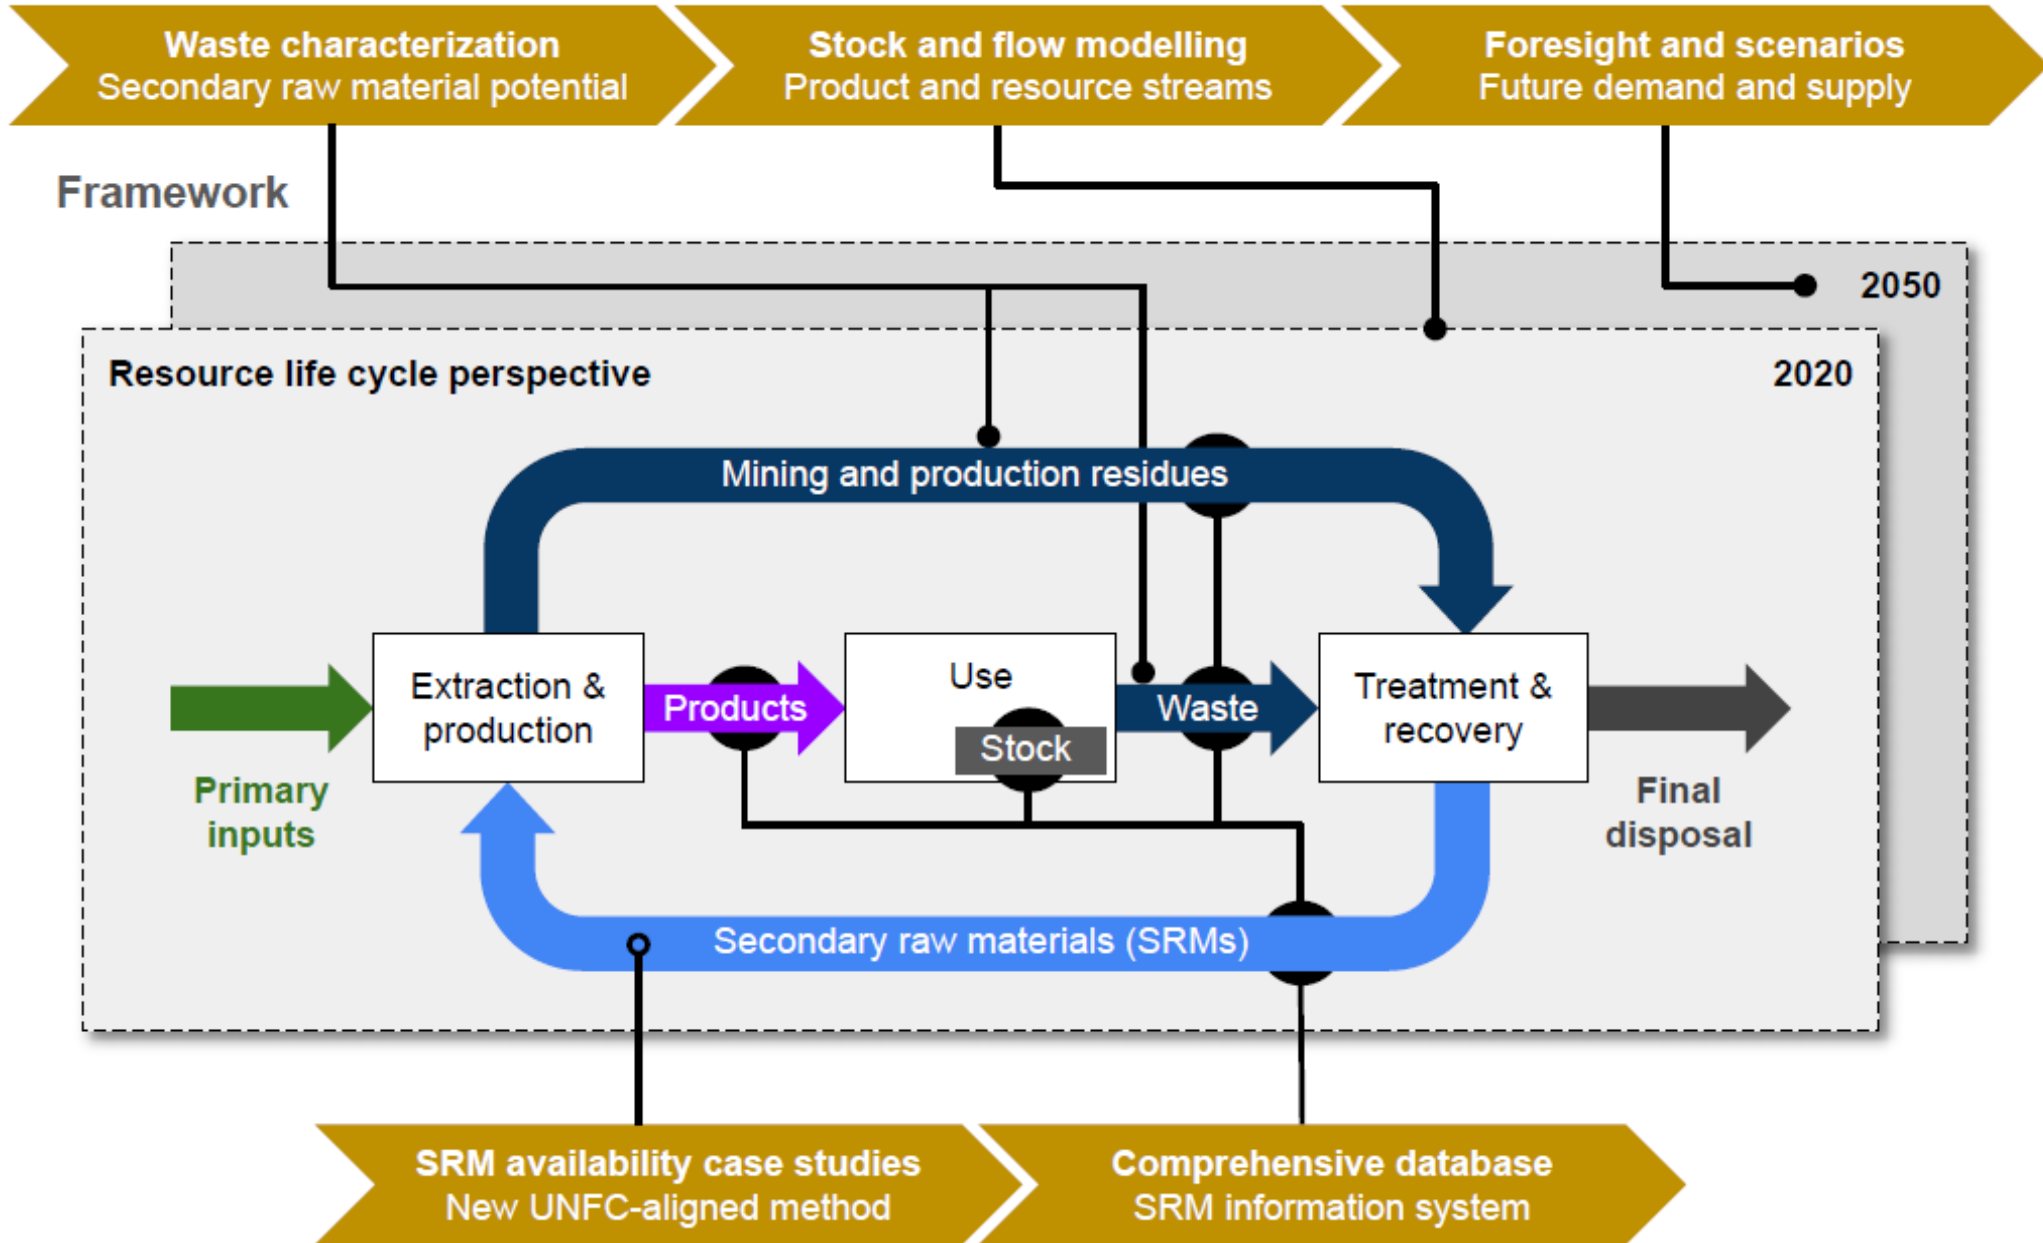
Waste characterization
Secondary raw material potential

Stock and flow modelling
Product and resource streams

Foresight and scenarios
Future demand and supply

Framework

2050

Resource life cycle perspective

2020

Mining and production residues

Extraction & production

Products

Use

Stock

Waste

Treatment & recovery

Primary inputs

Final disposal

Secondary raw materials (SRMs)

SRM availability case studies
New UNFC-aligned method

Comprehensive database
SRM information system